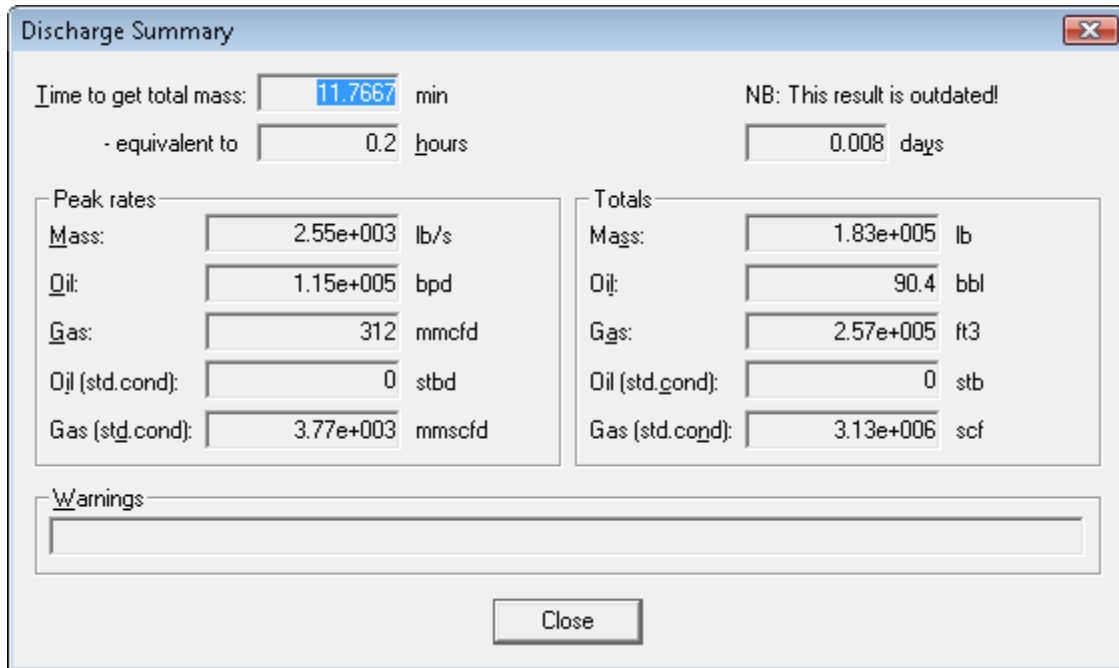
Discharge Summary

Time to get total mass: 11.7667 min

NB: This result is outdated!

- equivalent to 0.2 hours

0.008 days

Peak rates

| | | |
|---|---|---|
| Mass: | 2.55e+003 | lb/s |
| Oil: | 1.15e+005 | bpd |
| Gas: | 312 | mmcfd |
| Oil (std.cond): | 0 | stbd |
| Gas (std.cond): | 3.77e+003 | mmscfd |

Totals

| | | |
|---|---|---|
| Mass: | 1.83e+005 | lb |
| Oil: | 90.4 | bbl |
| Gas: | 2.57e+005 | ft3 |
| Oil (std.cond): | 0 | stb |
| Gas (std.cond): | 3.13e+006 | scf |

Warnings

Close